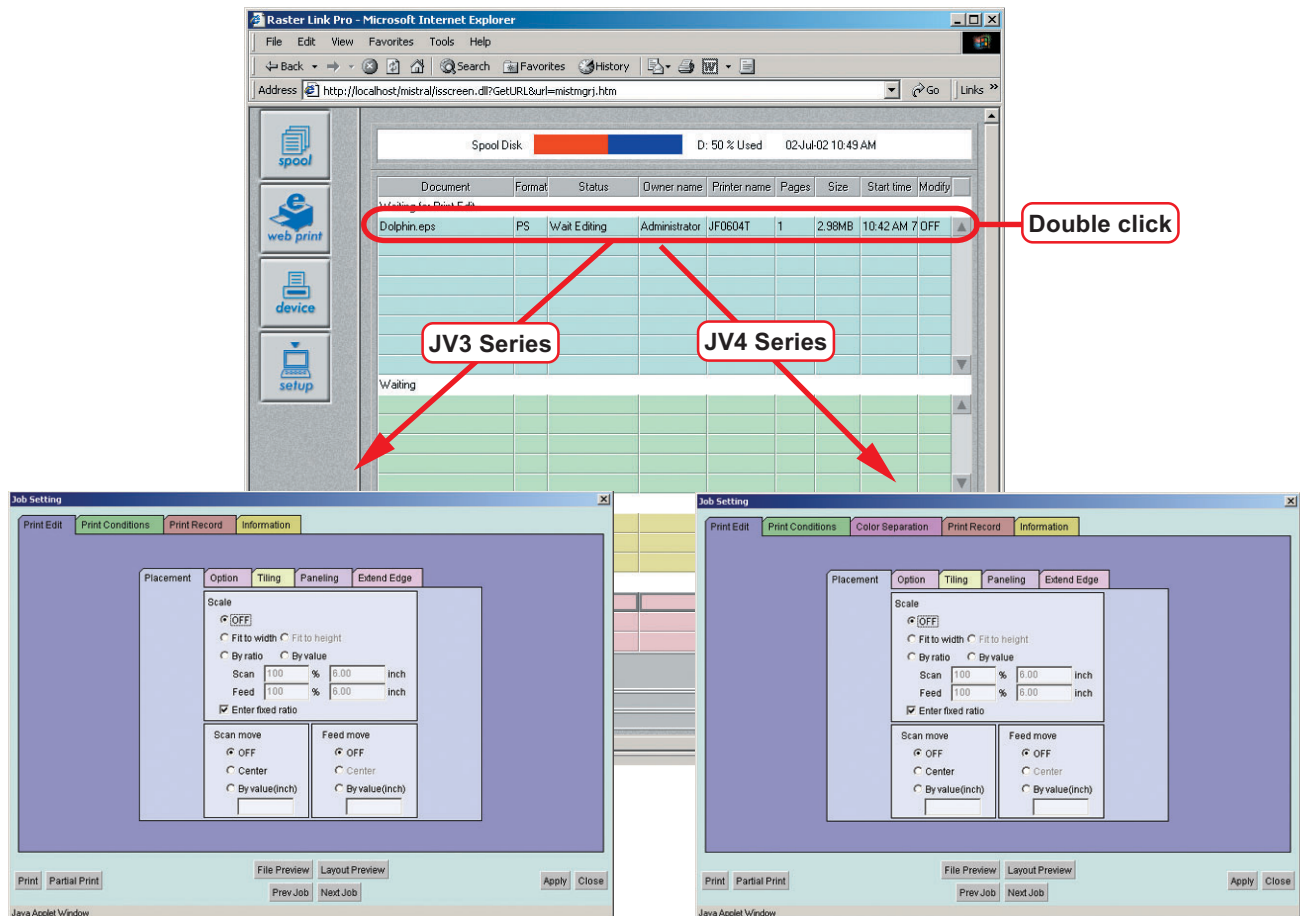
Raster Link Pro - Microsoft Internet Explorer

File Edit View Favorites Tools Help

Back Search Favorites History

Address http://localhost/mistral/isscreen.dll?GetURL&url=mistmgrj.htm Go Links

spool

web print

device

setup

Spool Disk D: 50 % Used 02-Jul-02 10:49 AM

| Document | Format | Status | Owner name | Printer name | Pages | Size | Start time | Modify |
|---|---|---|---|---|---|---|---|---|
| Dolphin.eps | PS | Wait Editing | Administrator | JF0604T | 1 | 2.98MB | 10:42 AM 7 | OFF |

Waiting

Double click

JV3 Series

JV4 Series

Job Setting

Print Edit Print Conditions Print Record Information

Placement Option Tiling Paneling Extend Edge

Scale
OFF
Fit to width Fit to height
By ratio By value
Scan 100 % 6.00 inch
Feed 100 % 6.00 inch
Enter fixed ratio

Scan move
OFF
Center
By value(inch)

Feed move
OFF
Center
By value(inch)

Print Partial Print File Preview Layout Preview Prev Job Next Job Apply Close

Java Applet Window

Job Setting

Print Edit Print Conditions Color Separation Print Record Information

Placement Option Tiling Paneling Extend Edge

Scale
OFF
Fit to width Fit to height
By ratio By value
Scan 100 % 6.00 inch
Feed 100 % 6.00 inch
Enter fixed ratio

Scan move
OFF
Center
By value(inch)

Feed move
OFF
Center
By value(inch)

Print Partial Print File Preview Layout Preview Prev Job Next Job Apply Close

Java Applet Window